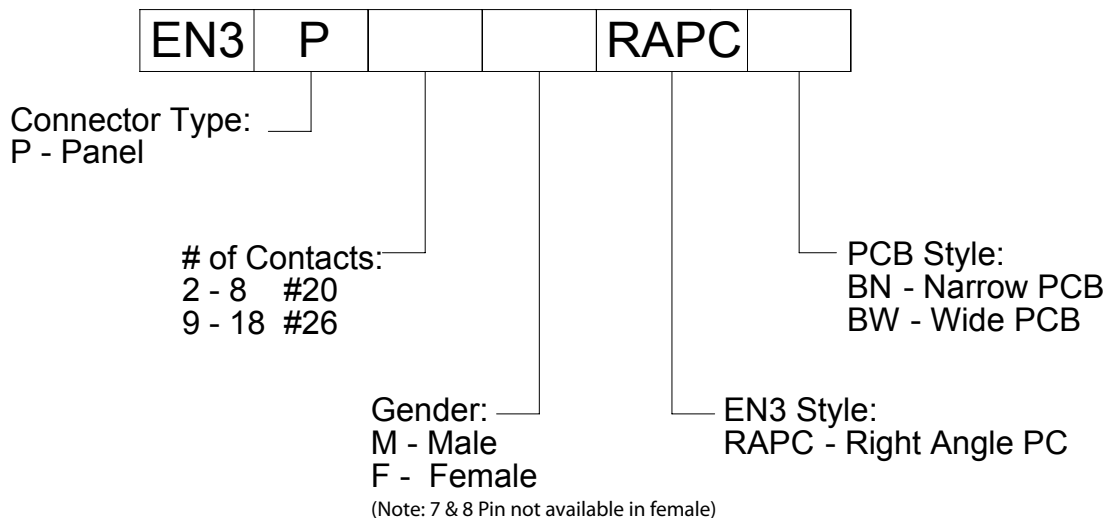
| EN3 | P |  |  | RAPC |  |
|---|---|---|---|---|---|

Connector Type:
P - Panel

# of Contacts:
2 - 8 #20
9 - 18 #26

Gender:
M - Male
F - Female
(Note: 7 & 8 Pin not available in female)

EN3 Style:
RAPC - Right Angle PC

PCB Style:
BN - Narrow PCB
BW - Wide PCB